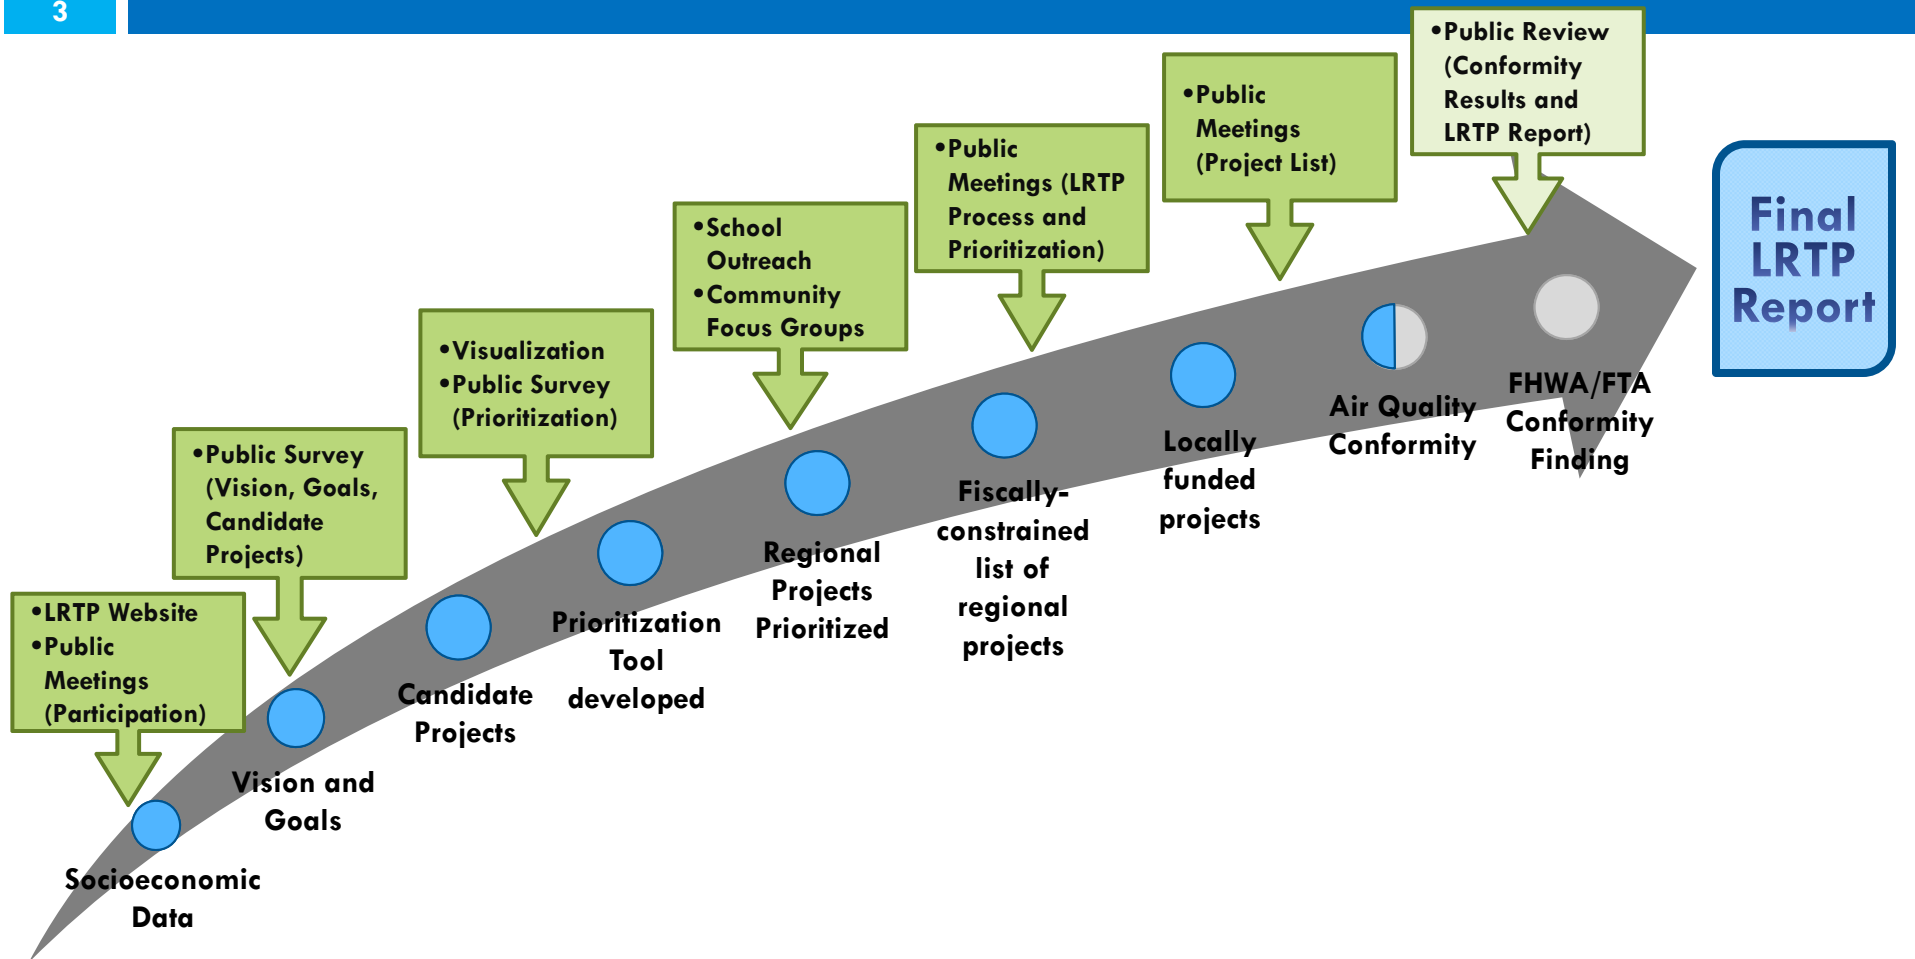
3

•LRTP Website
•Public Meetings (Participation)

•Public Survey (Vision, Goals, Candidate Projects)

•Visualization
•Public Survey (Prioritization)

•School Outreach
•Community Focus Groups

•Public Meetings (LRTP Process and Prioritization)

•Public Meetings (Project List)

•Public Review (Conformity Results and LRTP Report)

Final LRTP Report

Socioeconomic Data

Vision and Goals

Candidate Projects

Prioritization Tool developed

Regional Projects Prioritized

Fiscally-constrained list of regional projects

Locally funded projects

Air Quality Conformity

FHWA/FTA Conformity Finding